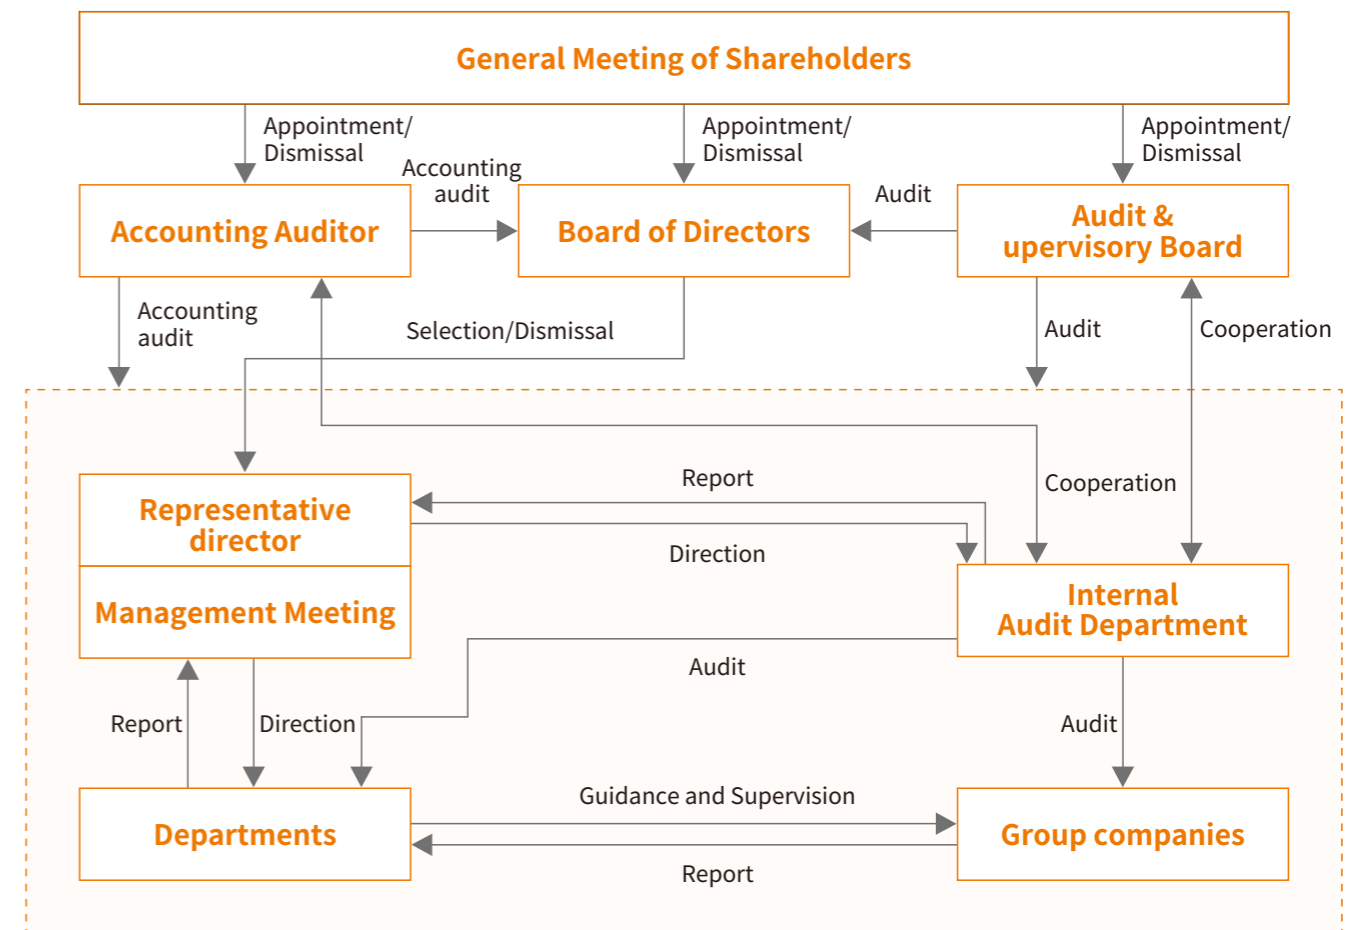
General Meeting of Shareholders

Appointment/ Dismissal

Appointment/ Dismissal

Appointment/ Dismissal

Accounting audit

Audit

Accounting Auditor

Board of Directors

Audit & upervisory Board

Accounting audit

Selection/Dismissal

Audit

Cooperation

Report

Cooperation

Representative director

Direction

Management Meeting

Internal Audit Department

Audit

Report

Direction

Audit

Guidance and Supervision

Departments

Group companies

Report